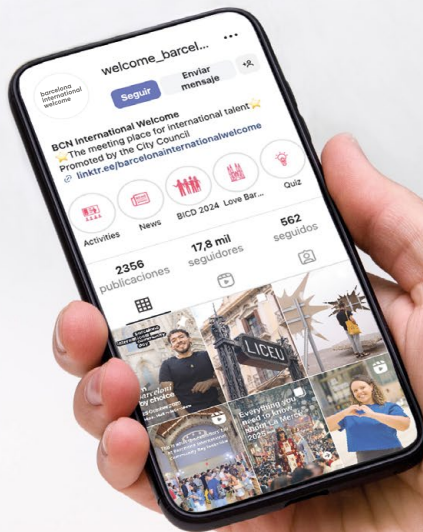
welcome_barcel...

barcelona international welcome

Seguir

Enviar mensaje

BCN International Welcome
⭐The meeting place for international talent⭐
Promoted by the City Council
linktr.ee/barcelonainternationalwelcome

Activities

News

BICD 2024

Love Bar...

Quiz

2356
publicaciones

17,8 mil
seguidores

562
seguidos

LICEU

Everything you need to know about La Mercè 2023
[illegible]